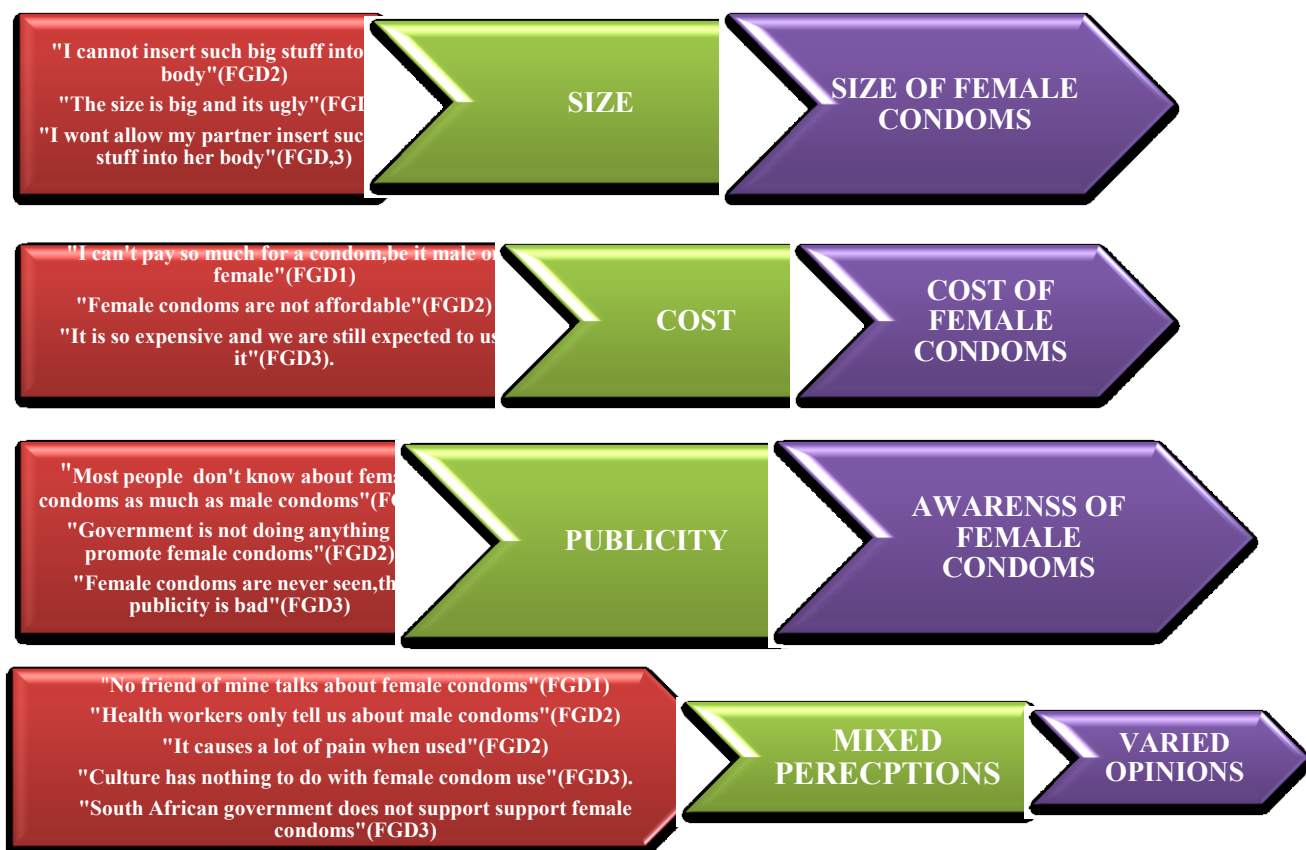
"I cannot insert such big stuff into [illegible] body"(FGD2)

"The size is big and its ugly"(FG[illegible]

"I wont allow my partner insert suc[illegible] stuff into her body"(FGD,3)

SIZE

SIZE OF FEMALE CONDOMS

"I can't pay so much for a condom,be it male o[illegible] female"(FGD1)

"Female condoms are not affordable"(FGD2)

"It is so expensive and we are still expected to us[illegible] it"(FGD3).

COST

COST OF FEMALE CONDOMS

"Most people don't know about fema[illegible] condoms as much as male condoms"(F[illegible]

"Government is not doing anything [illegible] promote female condoms"(FGD2)

"Female condoms are never seen,th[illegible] publicity is bad"(FGD3)

PUBLICITY

AWARENSS OF FEMALE CONDOMS

"No friend of mine talks about female condoms"(FGD1)

"Health workers only tell us about male condoms"(FGD2)

"It causes a lot of pain when used"(FGD2)

"Culture has nothing to do with female condom use"(FGD3).

"South African government does not support support female condoms"(FGD3)

MIXED PERECPTIONS

VARIED OPINIONS